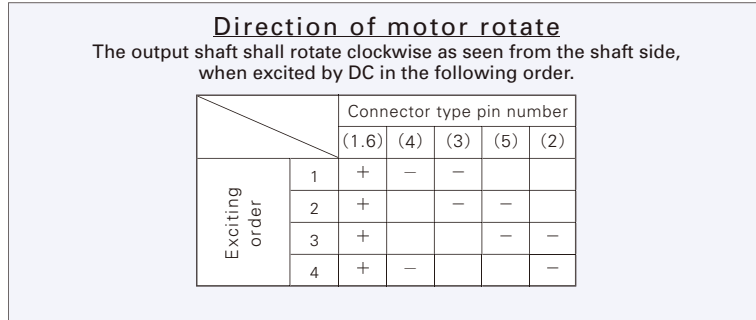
Direction of motor rotate

The output shaft shall rotate clockwise as seen from the shaft side, when excited by DC in the following order.

| | | Connector type pin number | | | | |
|---|---|---|---|---|---|---|
| | | (1.6) | (4) | (3) | (5) | (2) |
| Exciting order | 1 | + | − | − | | |
| | 2 | + | | − | − | |
| | 3 | + | | | − | − |
| | 4 | + | − | | | − |